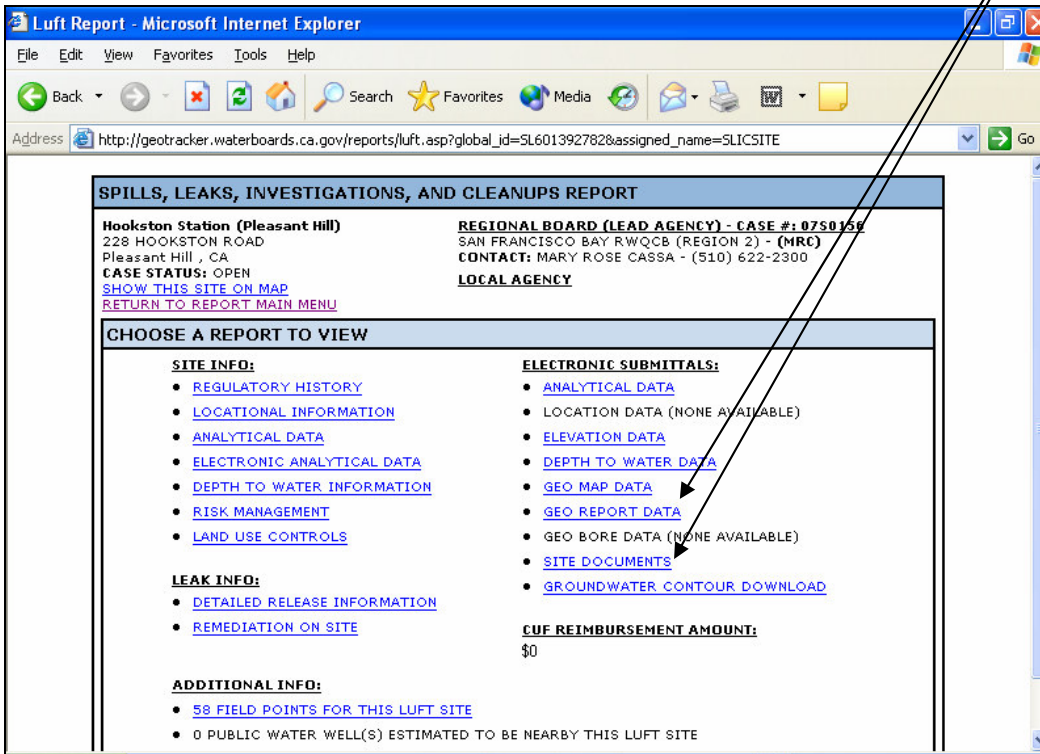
Luft Report - Microsoft Internet Explorer

File Edit View Favorites Tools Help

Back Search Favorites Media

Address http://geotracker.waterboards.ca.gov/reports/luft.asp?global_id=SL601392782&assigned_name=SLICSITE Go

SPILLS, LEAKS, INVESTIGATIONS, AND CLEANUPS REPORT

Hookston Station (Pleasant Hill)
228 HOOKSTON ROAD
Pleasant Hill , CA
CASE STATUS: OPEN
SHOW THIS SITE ON MAP
RETURN TO REPORT MAIN MENU

REGIONAL BOARD (LEAD AGENCY) - CASE #: 07S0156
SAN FRANCISCO BAY RWQCB (REGION 2) - (MRC)
CONTACT: MARY ROSE CASSA - (510) 622-2300
LOCAL AGENCY

CHOOSE A REPORT TO VIEW

SITE INFO:
- REGULATORY HISTORY
- LOCATIONAL INFORMATION
- ANALYTICAL DATA
- ELECTRONIC ANALYTICAL DATA
- DEPTH TO WATER INFORMATION
- RISK MANAGEMENT
- LAND USE CONTROLS

LEAK INFO:
- DETAILED RELEASE INFORMATION
- REMEDIATION ON SITE

ELECTRONIC SUBMITTALS:
- ANALYTICAL DATA
- LOCATION DATA (NONE AVAILABLE)
- ELEVATION DATA
- DEPTH TO WATER DATA
- GEO MAP DATA
- GEO REPORT DATA
- GEO BORE DATA (NONE AVAILABLE)
- SITE DOCUMENTS
- GROUNDWATER CONTOUR DOWNLOAD

CUF REIMBURSEMENT AMOUNT:
$0

ADDITIONAL INFO:
- 58 FIELD POINTS FOR THIS LUFT SITE
- 0 PUBLIC WATER WELL(S) ESTIMATED TO BE NEARBY THIS LUFT SITE